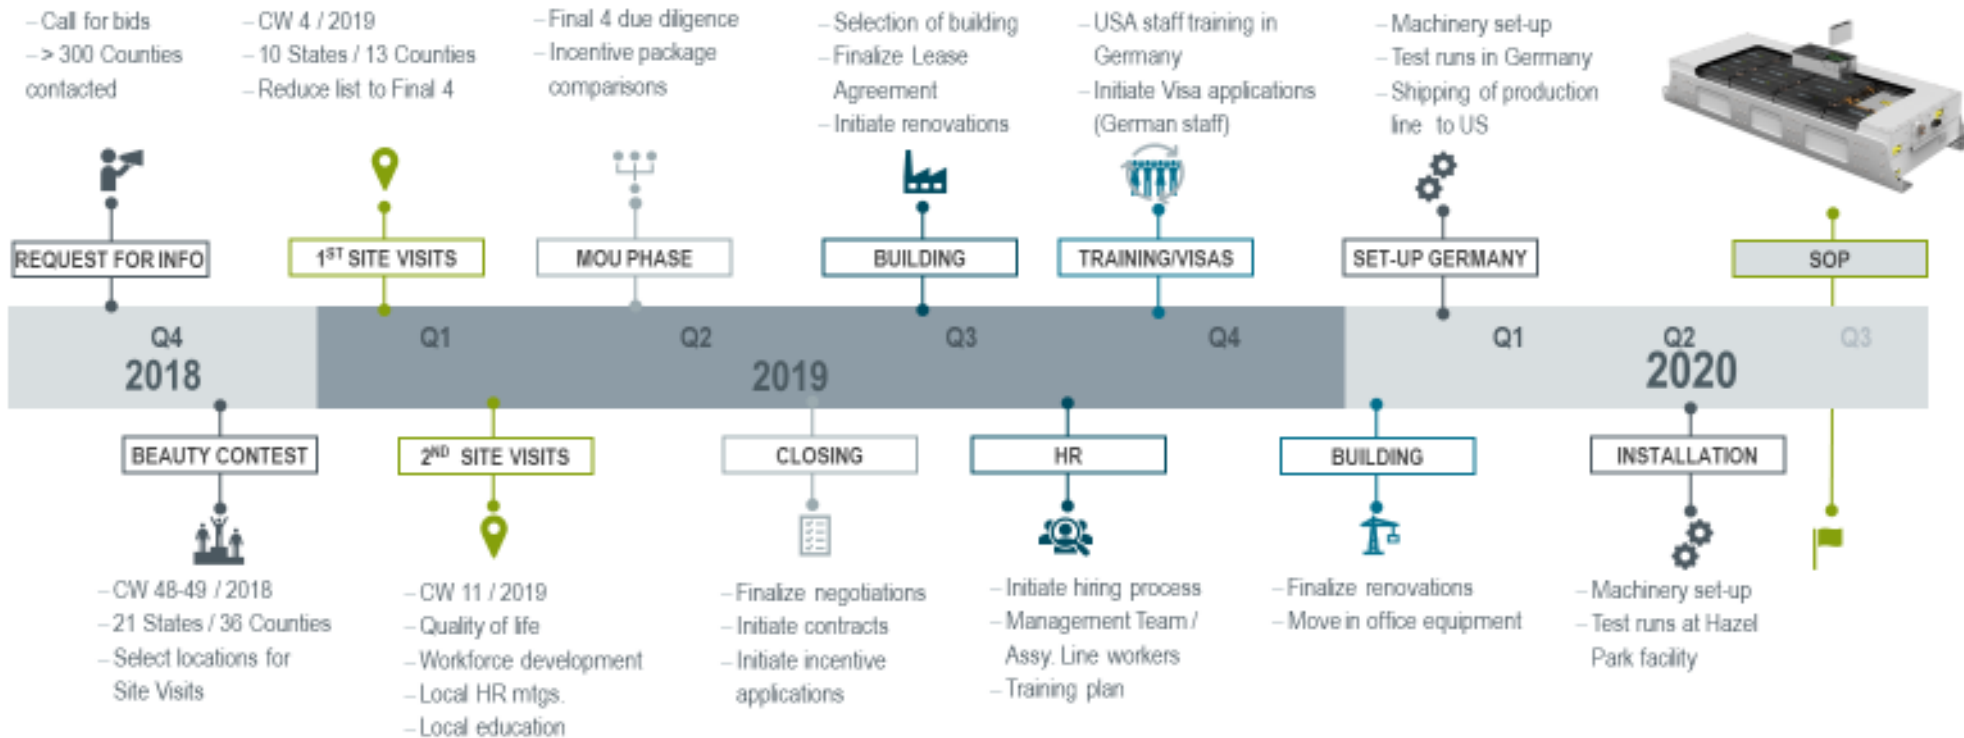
– Call for bids
– > 300 Counties contacted

REQUEST FOR INFO

– CW 4 / 2019
– 10 States / 13 Counties
– Reduce list to Final 4

1$^{ST}$ SITE VISITS

– Final 4 due diligence
– Incentive package comparisons

MOU PHASE

– Selection of building
– Finalize Lease Agreement
– Initiate renovations

BUILDING

– USA staff training in Germany
– Initiate Visa applications (German staff)

TRAINING/VISAS

– Machinery set-up
– Test runs in Germany
– Shipping of production line to US

SET-UP GERMANY

SOP

Q4
2018

Q1

Q2

2019

Q3

Q4

Q1

Q2
2020

Q3

BEAUTY CONTEST

– CW 48-49 / 2018
– 21 States / 36 Counties
– Select locations for Site Visits

2$^{ND}$ SITE VISITS

– CW 11 / 2019
– Quality of life
– Workforce development
– Local HR mtgs.
– Local education

CLOSING

– Finalize negotiations
– Initiate contracts
– Initiate incentive applications

HR

– Initiate hiring process
– Management Team / Assy. Line workers
– Training plan

BUILDING

– Finalize renovations
– Move in office equipment

INSTALLATION

– Machinery set-up
– Test runs at Hazel Park facility